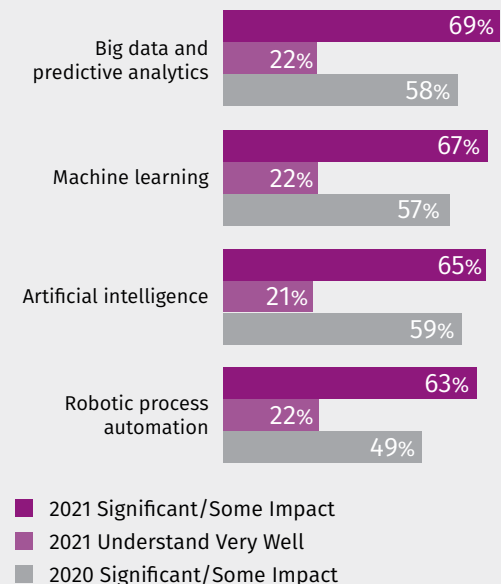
Big data and predictive analytics
69%
22%
58%

Machine learning
67%
22%
57%

Artificial intelligence
65%
21%
59%

Robotic process automation
63%
22%
49%

2021 Significant/Some Impact
2021 Understand Very Well
2020 Significant/Some Impact